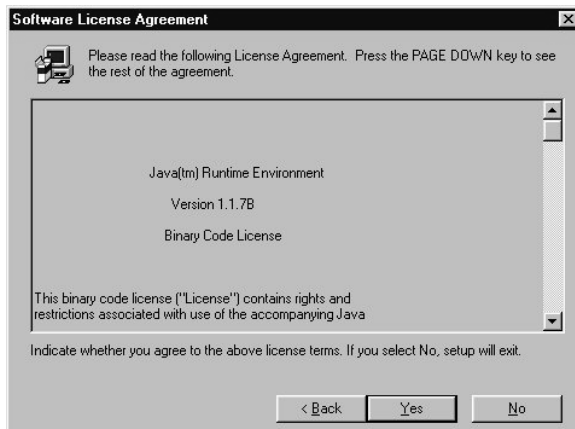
Software License Agreement

Please read the following License Agreement. Press the PAGE DOWN key to see the rest of the agreement.

Java(tm) Runtime Environment

Version 1.1.7B

Binary Code License

This binary code license ("License") contains rights and restrictions associated with use of the accompanying Java

Indicate whether you agree to the above license terms. If you select No, setup will exit.

< Back

Yes

No